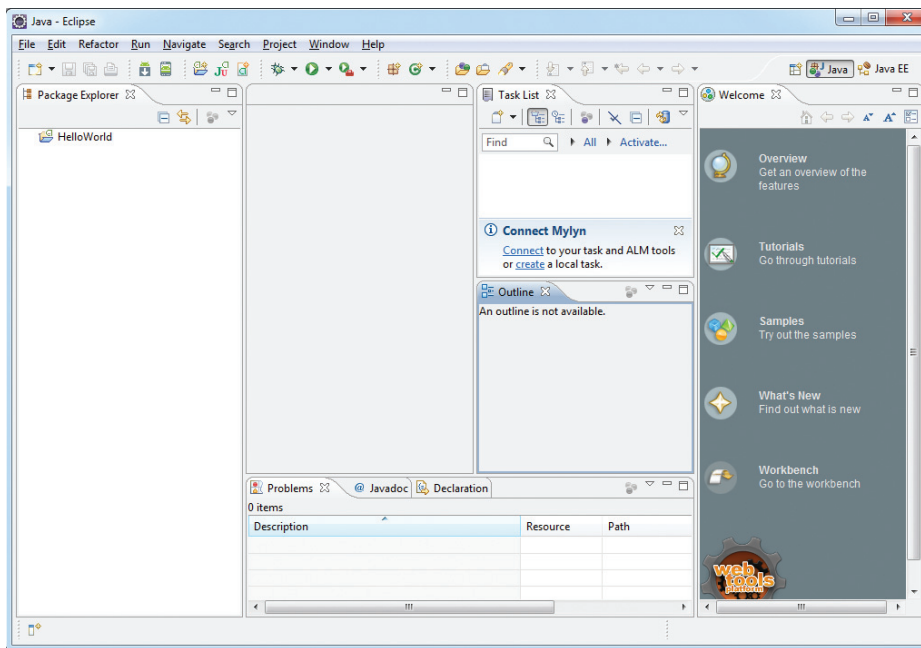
Java - Eclipse

File Edit Refactor Run Navigate Search Project Window Help

Java Java EE

Package Explorer

HelloWorld

Task List

Find All Activate...

Connect Mylyn

Connect to your task and ALM tools or create a local task.

Outline

An outline is not available.

Welcome

Overview
Get an overview of the features

Tutorials
Go through tutorials

Samples
Try out the samples

What's New
Find out what is new

Workbench
Go to the workbench

web tools platform

Problems Javadoc Declaration

0 items

| Description | Resource | Path |
|---|---|---|
| | | |